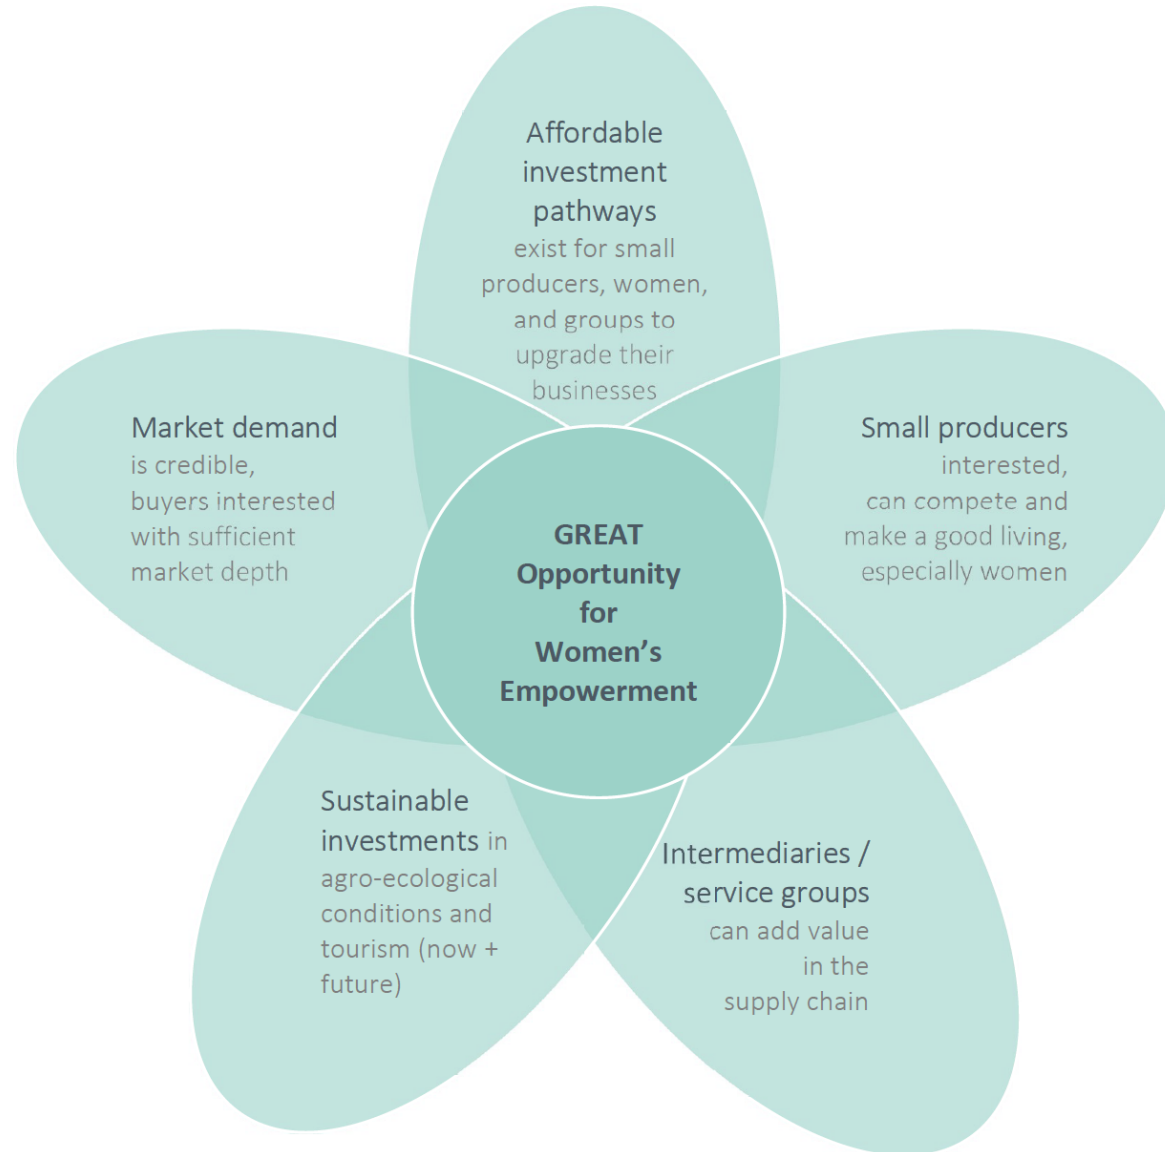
Affordable investment pathways exist for small producers, women, and groups to upgrade their businesses

Market demand is credible, buyers interested with sufficient market depth

Small producers interested, can compete and make a good living, especially women

GREAT Opportunity for Women's Empowerment

Sustainable investments in agro-ecological conditions and tourism (now + future)

Intermediaries / service groups can add value in the supply chain